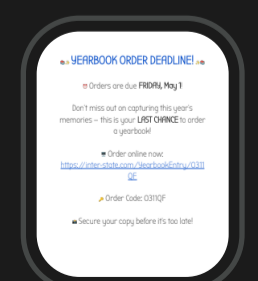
YEARBOOK ORDER DEADLINE!

Orders are due FRIDAY, May 1!

Don't miss out on capturing this year's memories – this is your LAST CHANCE to order a yearbook!

Order online now: https://inter-state.com/YearbookEntry/0311QF

Order Code: 0311QF

Secure your copy before it's too late!